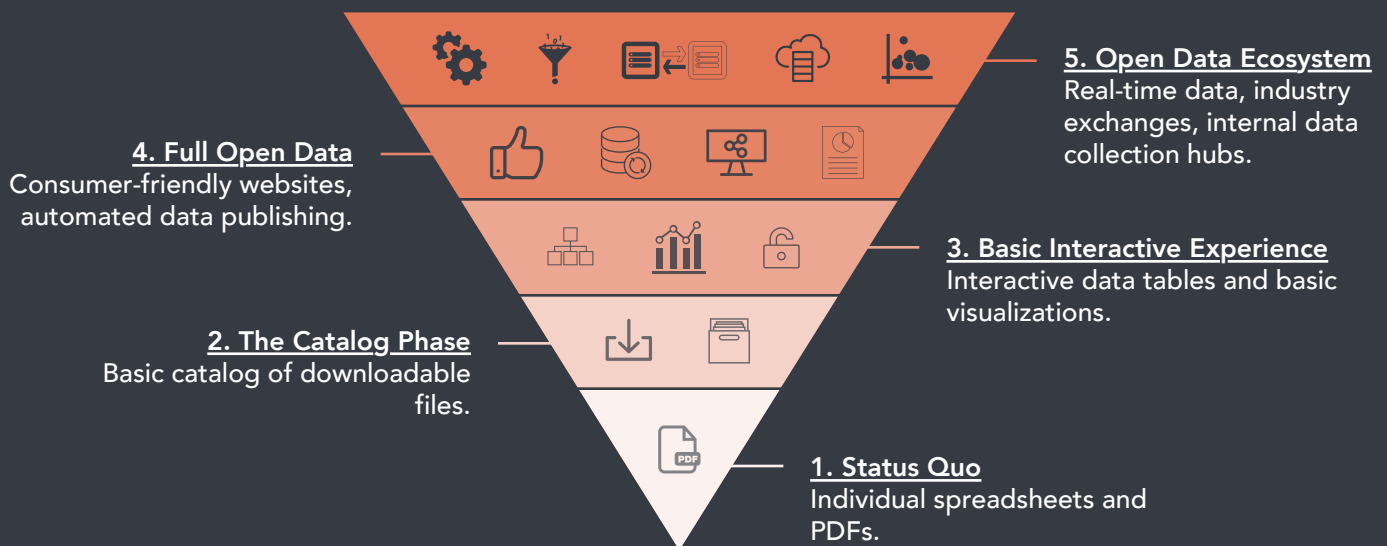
5. Open Data Ecosystem
Real-time data, industry exchanges, internal data collection hubs.

4. Full Open Data
Consumer-friendly websites, automated data publishing.

3. Basic Interactive Experience
Interactive data tables and basic visualizations.

2. The Catalog Phase
Basic catalog of downloadable files.

PDF

1. Status Quo
Individual spreadsheets and PDFs.